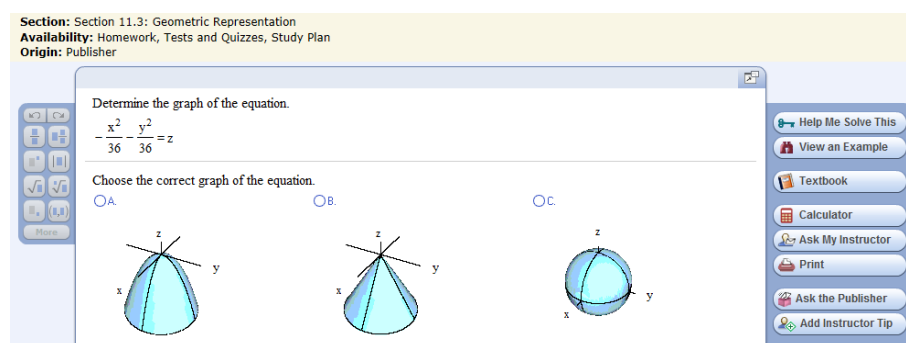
**Section:** Section 11.3: Geometric Representation
**Availability:** Homework, Tests and Quizzes, Study Plan
**Origin:** Publisher

More

Determine the graph of the equation.

$-\frac{x^2}{36}-\frac{y^2}{36}=z$

Choose the correct graph of the equation.

A.
z
y
x

B.
z
y
x

C.
z
y
x

Help Me Solve This
View an Example
Textbook
Calculator
Ask My Instructor
Print
Ask the Publisher
Add Instructor Tip